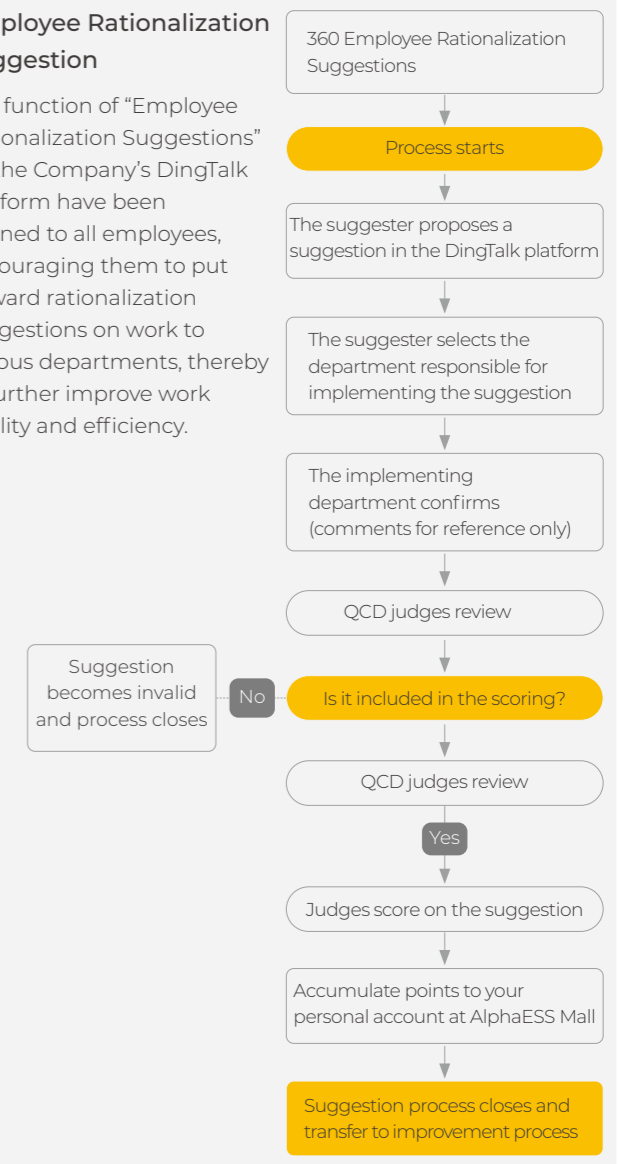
ployee Rationalization
ggestion

function of “Employee onalization Suggestions” he Company’s DingTalk form have been ned to all employees, ouraging them to put ward rationalization gestions on work to ous departments, thereby urther improve work lity and efficiency.

360 Employee Rationalization Suggestions

Process starts

The suggester proposes a suggestion in the DingTalk platform

The suggester selects the department responsible for implementing the suggestion

The implementing department confirms (comments for reference only)

QCD judges review

Suggestion becomes invalid and process closes

No

Is it included in the scoring?

QCD judges review

Yes

Judges score on the suggestion

Accumulate points to your personal account at AlphaESS Mall

Suggestion process closes and transfer to improvement process